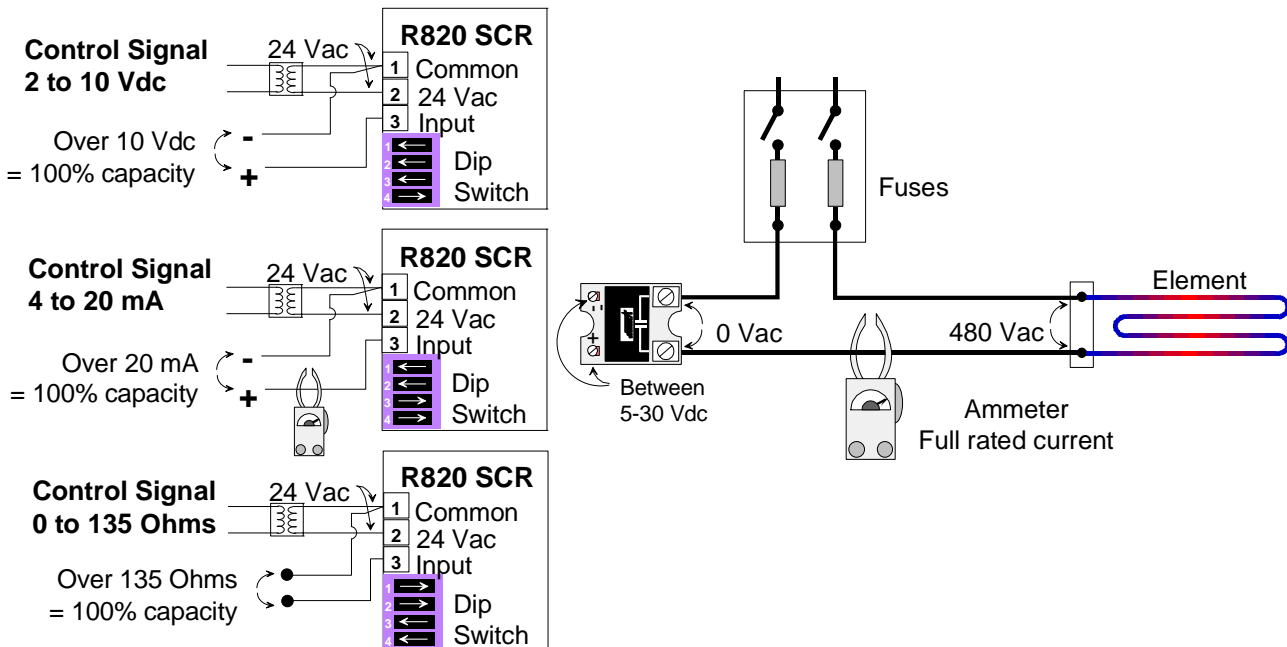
Control Signal
2 to 10 Vdc

24 Vac

R820 SCR
1 Common
2 24 Vac
3 Input

Over 10 Vdc
= 100% capacity
-
+

1
2
3
4
Dip
Switch

Control Signal
4 to 20 mA

24 Vac

R820 SCR
1 Common
2 24 Vac
3 Input

Over 20 mA
= 100% capacity
-
+

1
2
3
4
Dip
Switch

Control Signal
0 to 135 Ohms

24 Vac

R820 SCR
1 Common
2 24 Vac
3 Input

Over 135 Ohms
= 100% capacity

1
2
3
4
Dip
Switch

Fuses

Element

-
+
0 Vac
480 Vac

Between
5-30 Vdc

Ammeter
Full rated current